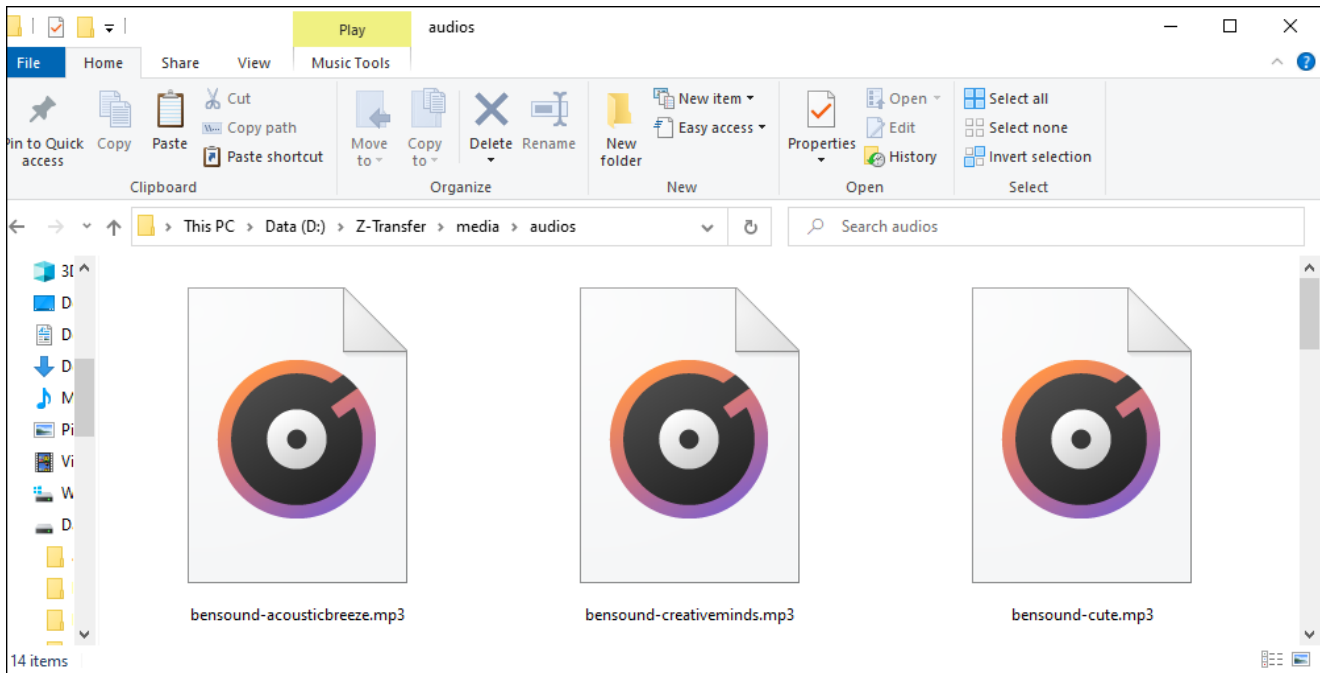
Play
audios

File
Home
Share
View
Music Tools

Pin to Quick access
Copy
Paste
Cut
Copy path
Paste shortcut
Clipboard

Move to
Copy to
Delete
Rename
Organize

New folder
New item
Easy access
New

Properties
Open
Edit
History
Open

Select all
Select none
Invert selection
Select

This PC > Data (D:) > Z-Transfer > media > audios

Search audios

3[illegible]
D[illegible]
D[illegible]
D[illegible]
M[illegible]
Pi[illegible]
Vi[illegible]
W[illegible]
D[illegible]

bensound-acousticbreeze.mp3
bensound-creativeminds.mp3
bensound-cute.mp3

14 items